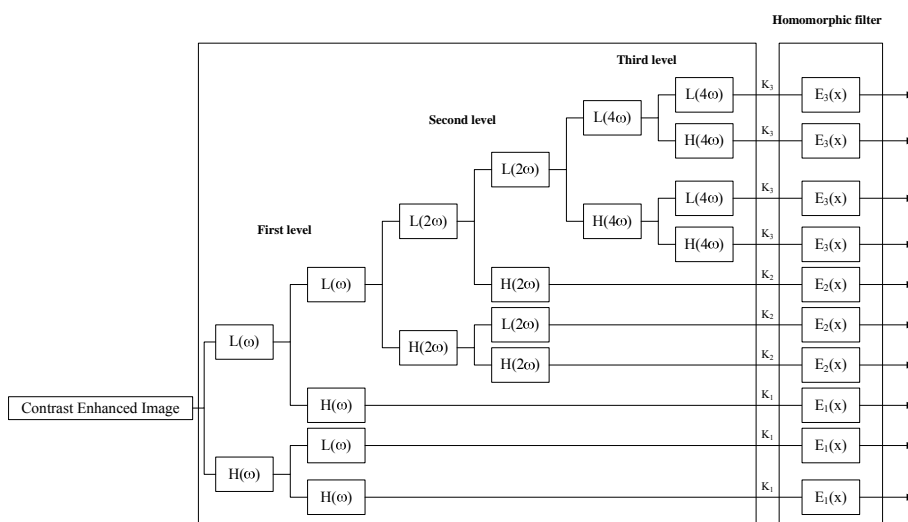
Homomorphic filter

Third level

Second level

First level

Contrast Enhanced Image

$L(\omega)$

$H(\omega)$

$L(\omega)$

$H(\omega)$

$L(\omega)$

$H(\omega)$

$L(2\omega)$

$H(2\omega)$

$L(2\omega)$

$H(2\omega)$

$L(2\omega)$

$H(2\omega)$

$L(4\omega)$

$H(4\omega)$

$L(4\omega)$

$H(4\omega)$

$L(4\omega)$

$H(4\omega)$

$K_3$

$K_3$

$K_3$

$K_3$

$K_2$

$K_2$

$K_2$

$K_1$

$K_1$

$K_1$

$E_3(x)$

$E_3(x)$

$E_3(x)$

$E_3(x)$

$E_2(x)$

$E_2(x)$

$E_2(x)$

$E_1(x)$

$E_1(x)$

$E_1(x)$